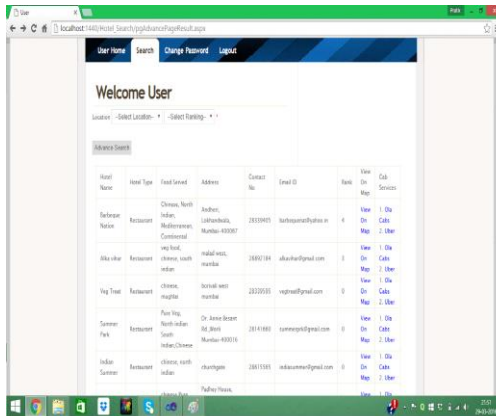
User

localhost:1440/Hotel_Search/pgAdvancePageResult.aspx

Pratik

User Home Search Change Password Logout

Welcome User

Location -Select Location- -Select Ranking-

Advance Search

| Hotel Name | Hotel Type | Food Served | Address | Contact No | Email ID | Rank | View On Map | Cab Services |
|---|---|---|---|---|---|---|---|---|
| Barbeque Nation | Restaurant | Chinese, North Indian, Mediterranean, Continental | Andheri, Lokhandwala, Mumbai-400067 | 28330405 | barbequenation@yahoo.in | 4 | View On Map | 1. Ola Cabs 2. Uber |
| Alka vihar | Restaurant | veg food, chinese, south indian | malad west, mumbai | 26892184 | alkavihar@gmail.com | 3 | View On Map | 1. Ola Cabs 2. Uber |
| Veg Treat | Restaurant | chinese, mughlai | borivali west mumbai | 28320595 | vegtreat@gmail.com | 0 | View On Map | 1. Ola Cabs 2. Uber |
| Summer Park | Restaurant | Pure Veg, North indian South Indian,Chinese | Dr. Annie Besant Rd ,Worli Mumbai-400016 | 24141660 | summerpark@gmail.com | 0 | View On Map | 1. Ola Cabs 2. Uber |
| Indian Summer | Restaurant | chinese, north indian | churchgate | 28611585 | indiasummer@gmail.com | 0 | View On Map | 1. Ola Cabs 2. Uber |
| | | chinese,Pure | Padhey House, | | | | View | 1. Ola |

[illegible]